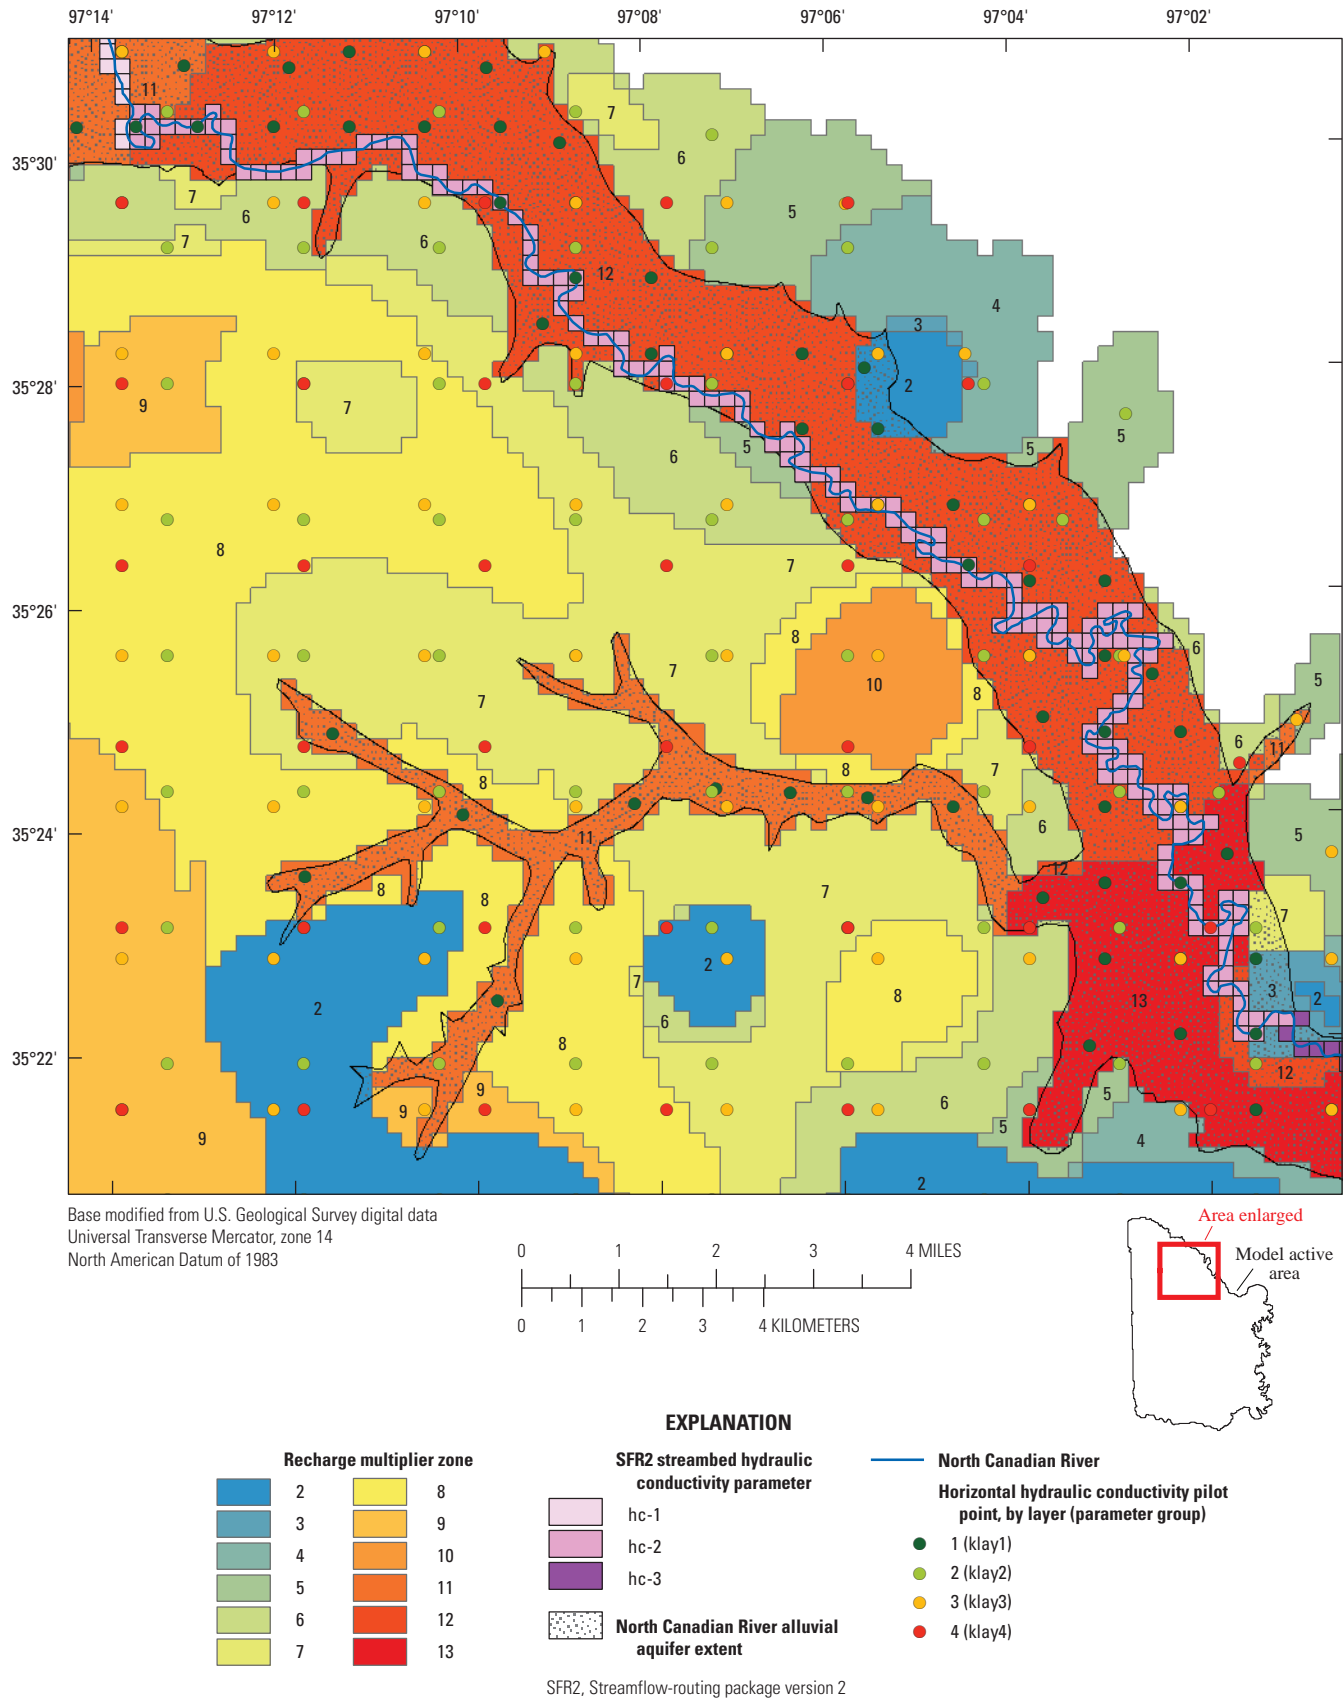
97°14' 97°12' 97°10' 97°08' 97°06' 97°04' 97°02'

35°30'
35°28'
35°26'
35°24'
35°22'

11 7 6 7 6 5 7 6 6 12 4 3 9 7 2 5 5 6 5 8 7 8 10 6 7 8 5 11 7 8 8 6 11 7 6 5 8 8 12 7 7 2 8 13 2 3 2 2 6 8 12 9 9 5 9 6 5 4 2

Base modified from U.S. Geological Survey digital data
Universal Transverse Mercator, zone 14
North American Datum of 1983

0 1 2 3 4 MILES
0 1 2 3 4 KILOMETERS

Area enlarged
Model active area

EXPLANATION

Recharge multiplier zone
2
3
4
5
6
7
8
9
10
11
12
13

SFR2 streambed hydraulic conductivity parameter
hc-1
hc-2
hc-3

North Canadian River alluvial aquifer extent

North Canadian River

Horizontal hydraulic conductivity pilot point, by layer (parameter group)
1 (klay1)
2 (klay2)
3 (klay3)
4 (klay4)

SFR2, Streamflow-routing package version 2